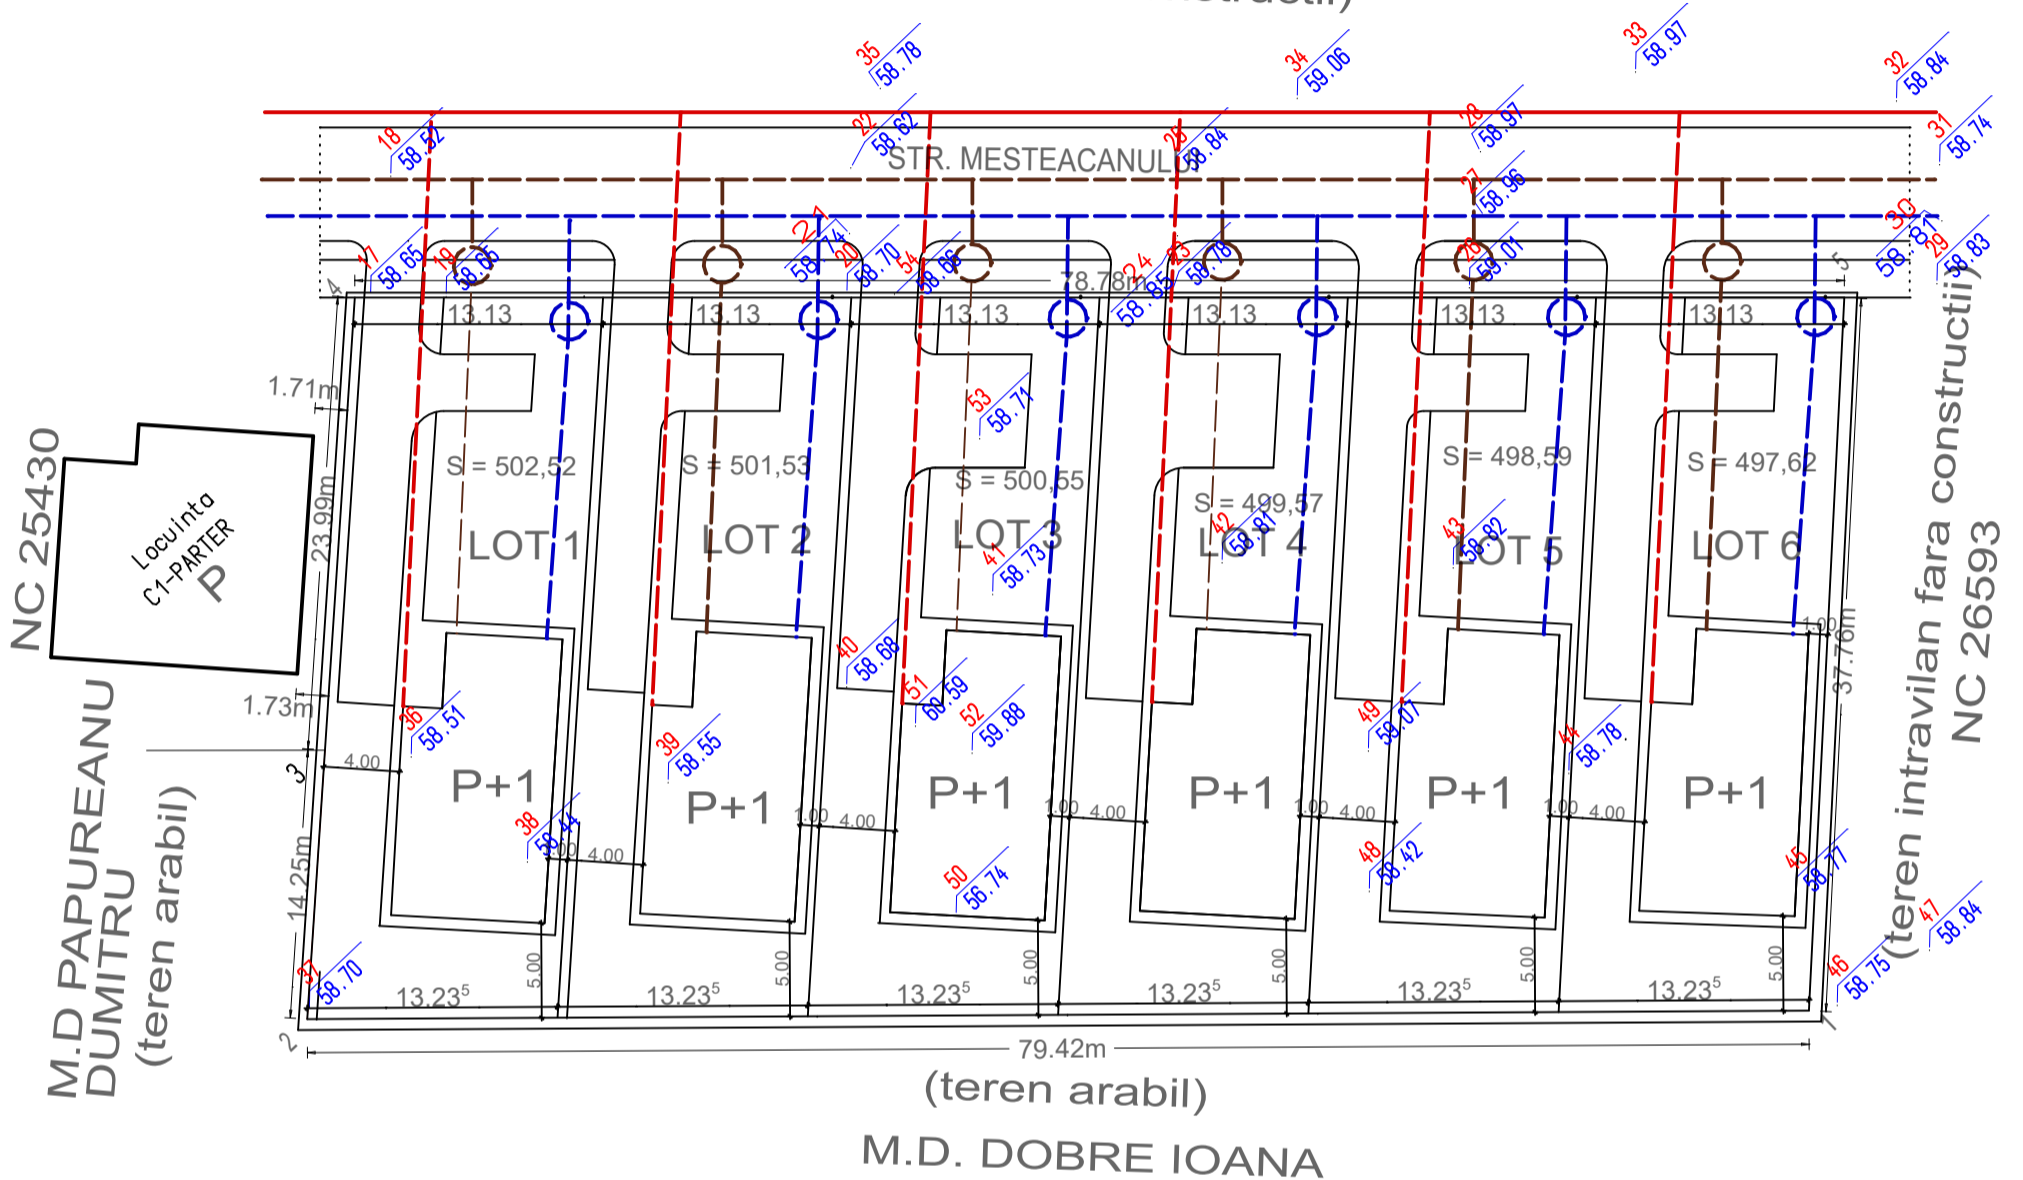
constructii)

35 58.78
34 59.06
33 58.97
32 58.84
31 58.74
18 58.52
22 58.62
25 58.84
28 58.97
27 58.96
STR. MESTEACANULUI
21 58.74
20 58.70
30 58.81
29 58.83
17 58.65
19 58.66
54 58.66
24 58.85
23 58.78
26 59.01
78.78m
4
5
13.13
13.13
13.13
13.13
13.13
13.13
1.71m
53 58.71
S = 502,52
S = 501,53
S = 500,55
S = 499,57
S = 498,59
S = 497,62
LOT 1
LOT 2
LOT 3
LOT 4
LOT 5
LOT 6
42 58.81
43 58.82
41 58.73
NC 25430
Locuinta C1-PARTER P
23.99m
40 58.68
51 60.59
52 59.88
49 59.07
44 58.78
1.00
37.76m
1.73m
36 58.51
39 58.55
3
4.00
P+1
P+1
P+1
P+1
P+1
P+1
1.00 4.00
1.00 4.00
1.00 4.00
1.00 4.00
38 58.44
1.00 4.00
48 58.42
45 58.77
50 56.74
14.25m
5.00
5.00
5.00
5.00
5.00
5.00
37 58.70
13.23$^5$
13.23$^5$
13.23$^5$
13.23$^5$
13.23$^5$
13.23$^5$
47 58.84
46 58.75
2
1
79.42m
(teren arabil)
M.D. DOBRE IOANA
M.D PAPUREANU DUMITRU (teren arabil)
(teren intravilan fara constructii) NC 26593